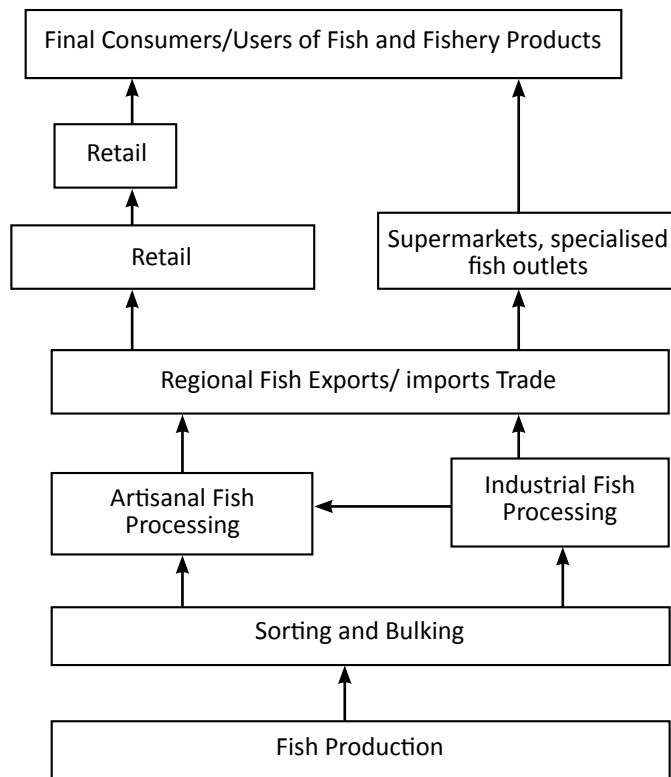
Final Consumers/Users of Fish and Fishery Products

Retail

Retail

Supermarkets, specialised fish outlets

Regional Fish Exports/ imports Trade

Artisanal Fish Processing

Industrial Fish Processing

Sorting and Bulking

Fish Production